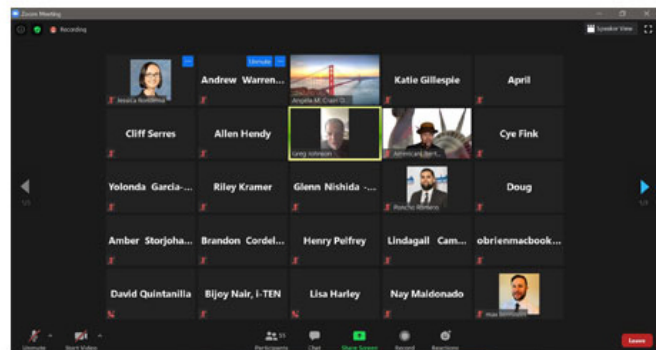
Zoom Meeting

Recording

Speaker View

Jessica Nordlinne

Unmute

Andrew Warren...

Angela M. Crain D...

Katie Gillespie

April

Cliff Serres

Allen Hendy

Greg Johnson

American Bert...

Cye Fink

Yolonda Garcia-...

Riley Kramer

Glenn Nishida -...

Poncho Winters

Doug

Amber Storjoha...

Brandon Cordel...

Henry Pelfrey

Lindagall Cam...

obrienmacbook...

David Quintanilla

Bijoy Nair, i-TEN

Lisa Harley

Nay Maldonado

Max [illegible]

1/2

1/2

Unmute

Start Video

Participants 35

Chat

Share Screen

Record

Reactions

Leave